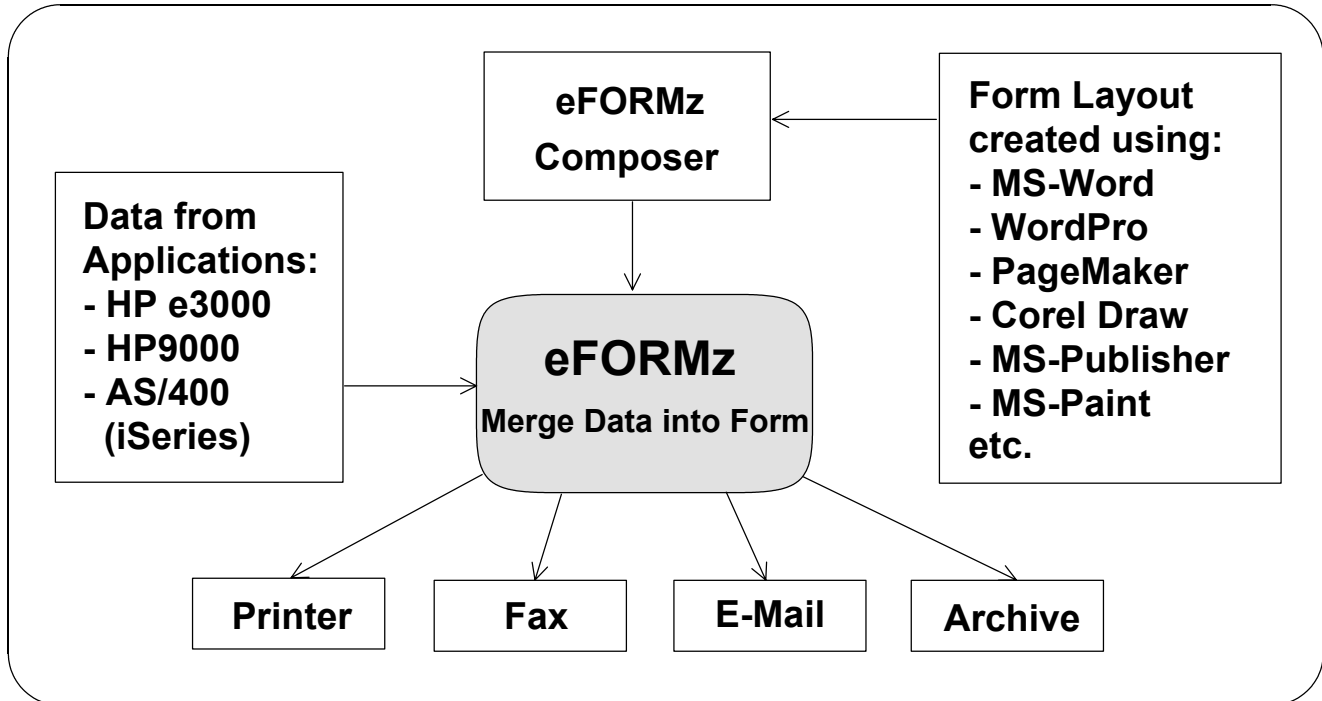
eFORMz Composer

Form Layout created using:
- MS-Word
- WordPro
- PageMaker
- Corel Draw
- MS-Publisher
- MS-Paint
etc.

Data from Applications:
- HP e3000
- HP9000
- AS/400
(iSeries)

eFORMz
Merge Data into Form

Printer

Fax

E-Mail

Archive